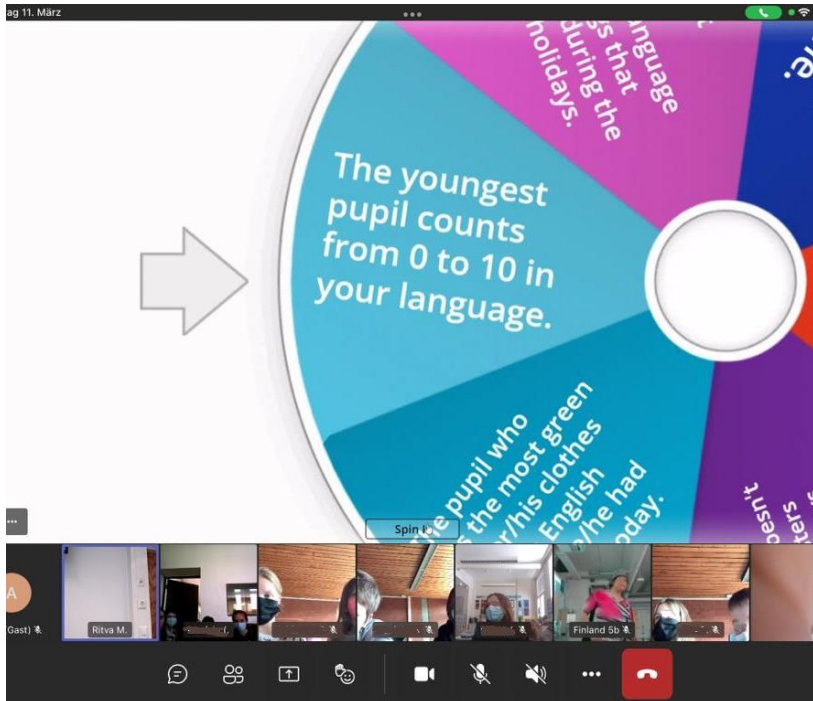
ag 11. März

anguage
s that
during the
holidays.

The youngest pupil counts from 0 to 10 in your language.

pupil who
s the most green
r/his clothes
English
e/he had
oday.

oesn't
ters

Spin it

A
Gast)

Ritva M.

Finland 5b